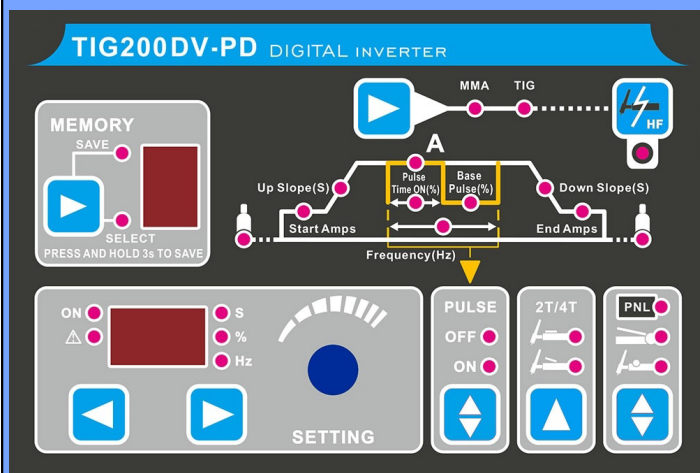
TIG200DV-PD DIGITAL INVERTER

MMA TIG

HF

MEMORY
SAVE
SELECT
PRESS AND HOLD 3s TO SAVE

A
Pulse Time ON(%)
Base Pulse(%)
Up Slope(S)
Down Slope(S)
Start Amps
End Amps
Frequency(Hz)

ON
⚠
S
%
Hz

SETTING

PULSE
OFF
ON

2T/4T

PNL